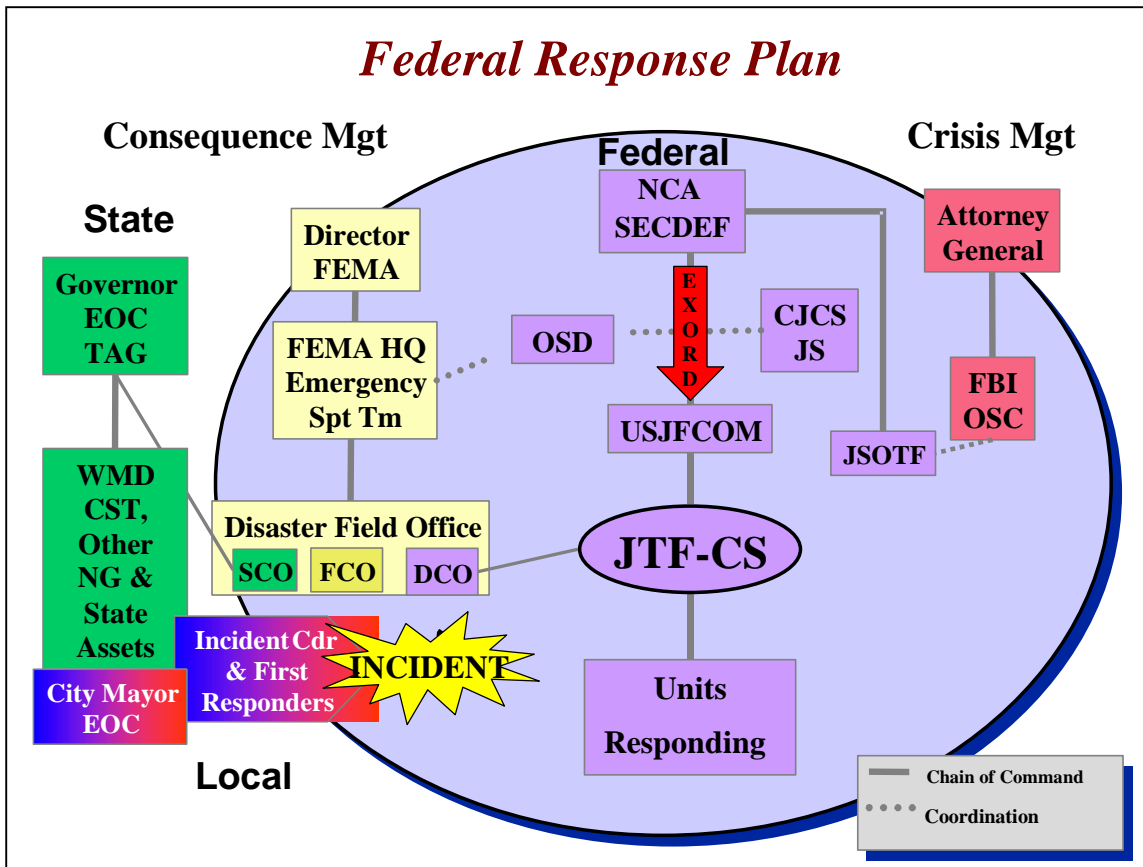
Federal Response Plan

Consequence Mgt

Federal

Crisis Mgt

State

Governor EOC TAG

Director FEMA

NCA SECDEF

Attorney General

EXORD

OSD

CJCS JS

FEMA HQ Emergency Spt Tm

FBI OSC

USJFCOM

JSOTF

WMD CST, Other NG & State Assets

Disaster Field Office

SCO

FCO

DCO

JTF-CS

Incident Cdr & First Responders

INCIDENT

City Mayor EOC

Units Responding

Local

Chain of Command

Coordination